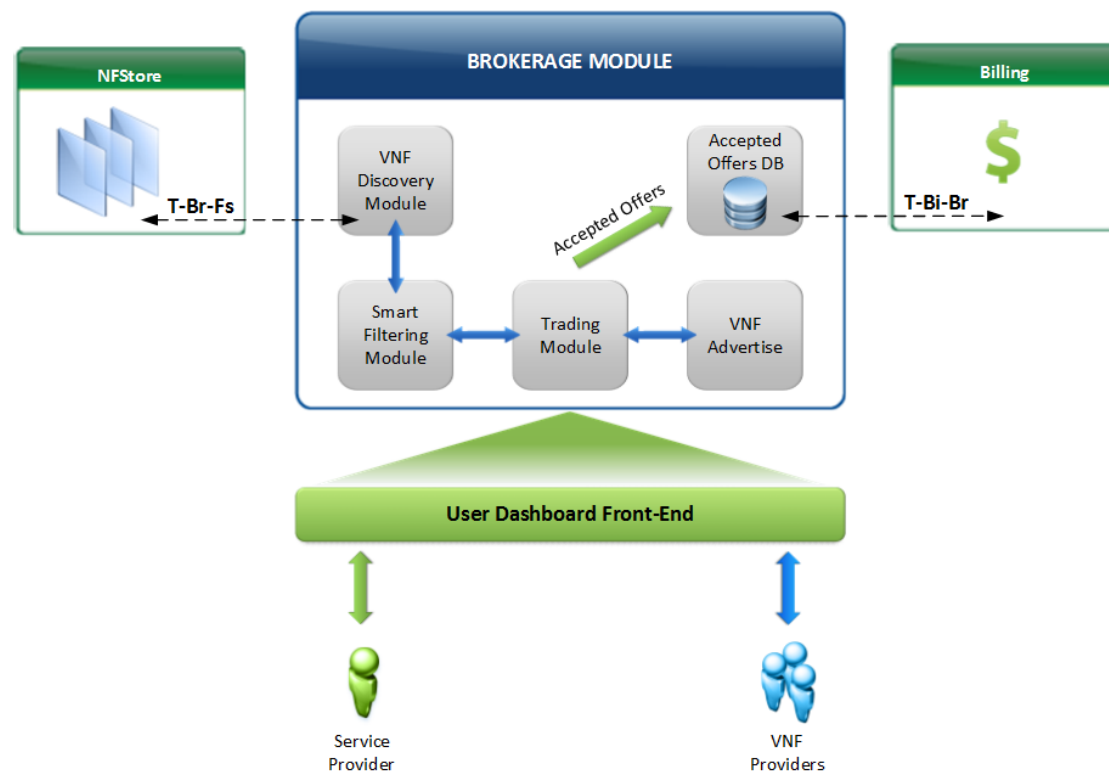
NFStore

T-Br-Fs

BROKERAGE MODULE

VNF Discovery Module

Accepted Offers DB

Accepted Offers

Smart Filtering Module

Trading Module

VNF Advertise

Billing

$

T-Bi-Br

User Dashboard Front-End

Service Provider

VNF Providers